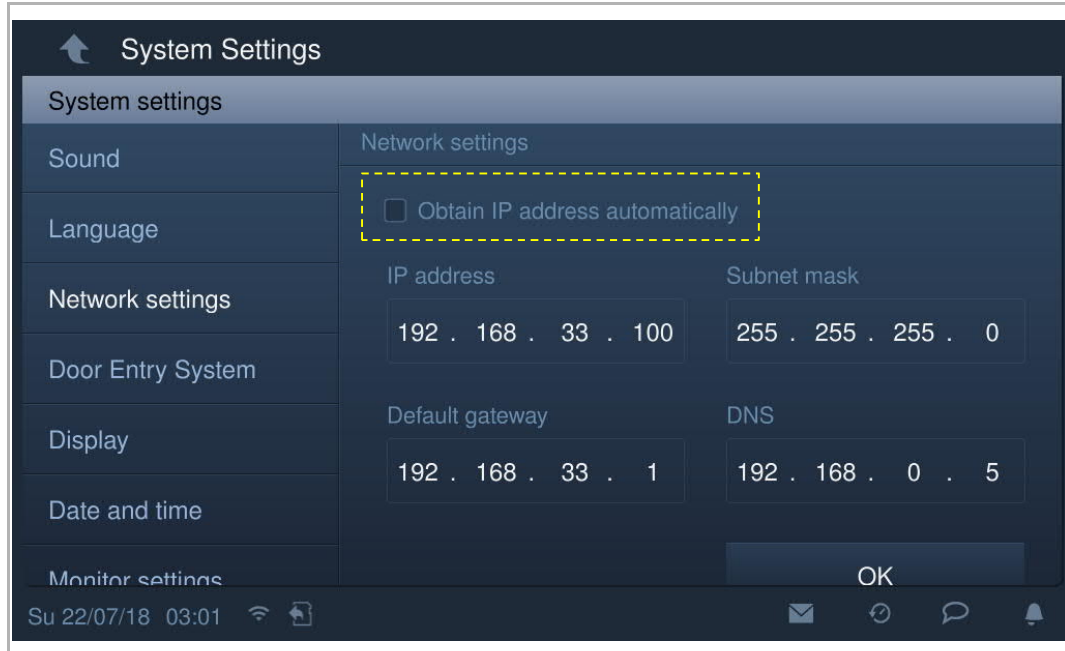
System Settings

System settings

Sound

Language

Network settings

Door Entry System

Display

Date and time

Monitor settings

Network settings

Obtain IP address automatically

IP address

192 . 168 . 33 . 100

Subnet mask

255 . 255 . 255 . 0

Default gateway

192 . 168 . 33 . 1

DNS

192 . 168 . 0 . 5

OK

Su 22/07/18 03:01